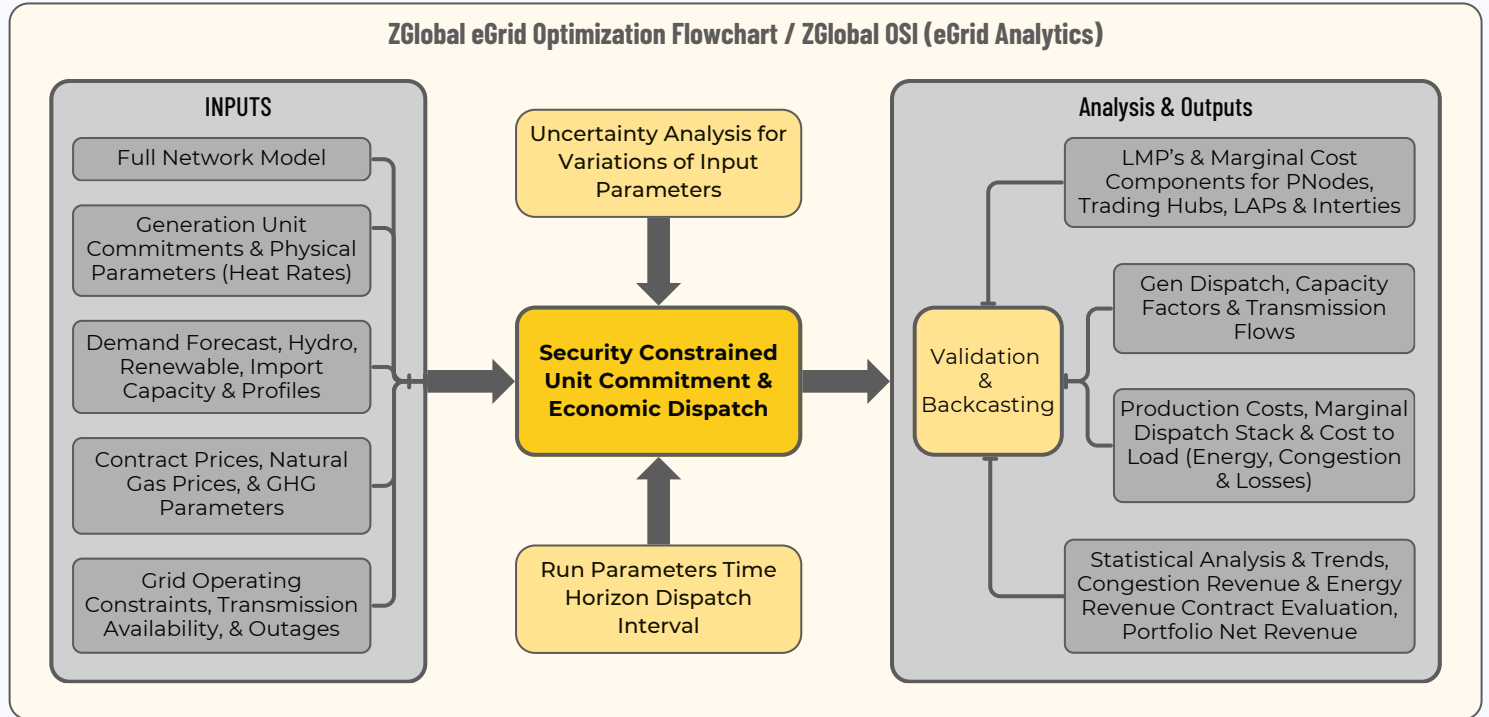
ZGlobal eGrid Optimization Flowchart / ZGlobal OSI (eGrid Analytics)

INPUTS

Full Network Model

Generation Unit Commitments & Physical Parameters (Heat Rates)

Demand Forecast, Hydro, Renewable, Import Capacity & Profiles

Contract Prices, Natural Gas Prices, & GHG Parameters

Grid Operating Constraints, Transmission Availability, & Outages

Uncertainty Analysis for Variations of Input Parameters

Security Constrained Unit Commitment & Economic Dispatch

Run Parameters Time Horizon Dispatch Interval

Analysis & Outputs

Validation & Backcasting

LMP's & Marginal Cost Components for PNodes, Trading Hubs, LAPs & Interties

Gen Dispatch, Capacity Factors & Transmission Flows

Production Costs, Marginal Dispatch Stack & Cost to Load (Energy, Congestion & Losses)

Statistical Analysis & Trends, Congestion Revenue & Energy Revenue Contract Evaluation, Portfolio Net Revenue